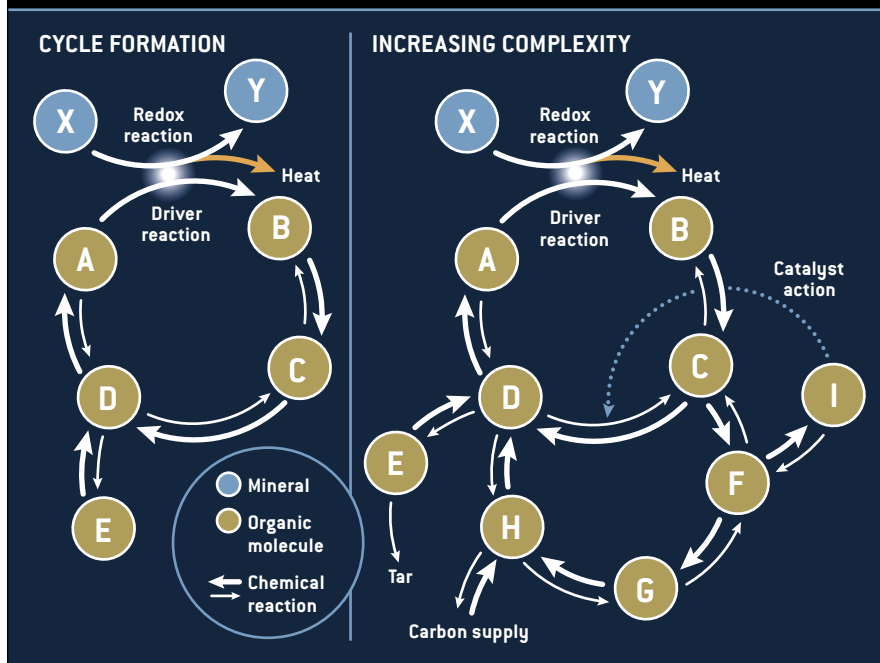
CYCLE FORMATION

X

Y

Redox reaction

Heat

Driver reaction

A

B

C

D

E

Mineral

Organic molecule

Chemical reaction

INCREASING COMPLEXITY

X

Y

Redox reaction

Heat

Driver reaction

A

B

Catalyst action

C

I

D

E

F

H

G

Tar

Carbon supply